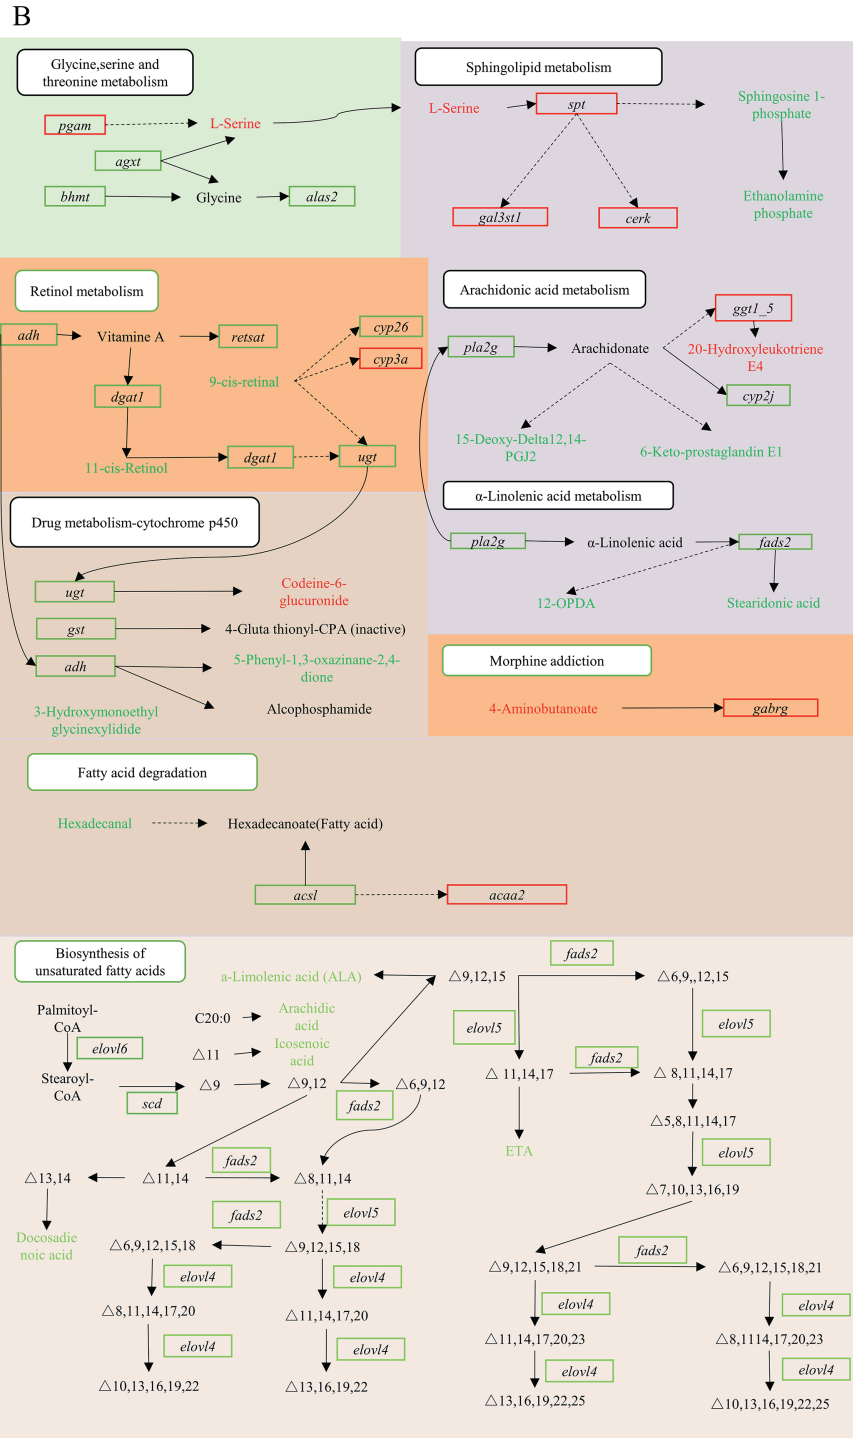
B

Glycine,serine and threonine metabolism

pgam
L-Serine
agxt
bhmt
Glycine
alas2

Sphingolipid metabolism

L-Serine
spt
Sphingosine 1-phosphate
Ethanolamine phosphate
gal3st1
cerk

Retinol metabolism

adh
Vitamine A
retsat
cyp26
cyp3a
9-cis-retinal
dgat1
11-cis-Retinol
dgat1
ugt

Arachidonic acid metabolism

pla2g
Arachidonate
ggt1_5
20-Hydroxyleukotriene E4
cyp2j
15-Deoxy-Delta12,14-PGJ2
6-Keto-prostaglandin E1

α-Linolenic acid metabolism

pla2g
α-Linolenic acid
fads2
12-OPDA
Stearidonic acid

Drug metabolism-cytochrome p450

ugt
Codeine-6-glucuronide
gst
4-Gluta thionyl-CPA (inactive)
adh
5-Phenyl-1,3-oxazinane-2,4-dione
3-Hydroxymonoethyl glycinexylidide
Alcophosphamide

Morphine addiction

4-Aminobutanoate
gabrg

Fatty acid degradation

Hexadecanal
Hexadecanoate(Fatty acid)
acsl
acaa2

Biosynthesis of unsaturated fatty acids

a-Limolenic acid (ALA)
△9,12,15
fads2
△6,9,,12,15
Palmitoyl-CoA
C20:0
Arachidic acid
Icosenoic acid
elovl6
△11
elovl5
elovl5
Stearoyl-CoA
scd
△9
△9,12
△6,9,12
fads2
△ 11,14,17
fads2
△ 8,11,14,17
△5,8,11,14,17
ETA
elovl5
△13,14
△11,14
fads2
△8,11,14
△7,10,13,16,19
Docosadie noic acid
fads2
elovl5
△6,9,12,15,18
△9,12,15,18
fads2
△9,12,15,18,21
△6,9,12,15,18,21
elovl4
elovl4
elovl4
elovl4
△8,11,14,17,20
△11,14,17,20
△11,14,17,20,23
△8,1114,17,20,23
elovl4
elovl4
elovl4
elovl4
△10,13,16,19,22
△13,16,19,22
△13,16,19,22,25
△10,13,16,19,22,25